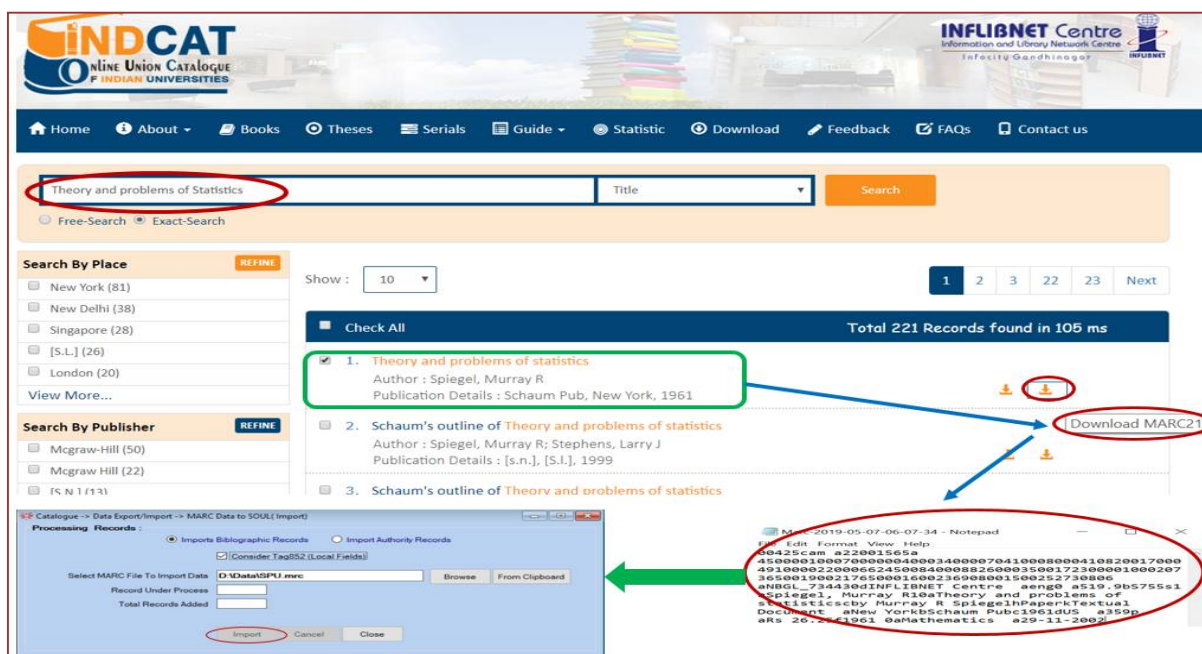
INDCAT
Online Union Catalogue of Indian Universities

INFLIBNET Centre
Information and Library Network Centre
Infocity Gandhinagar
INFLIBNET

Home About Books Theses Serials Guide Statistic Download Feedback FAQs Contact us

Theory and problems of Statistics
Title
Search
Free-Search Exact-Search

Search By Place REFINE
New York (81)
New Delhi (38)
Singapore (28)
[S.L.] (26)
London (20)
View More...

Search By Publisher REFINE
Mcgraw-Hill (50)
Mcgraw Hill (22)
[S.N.] (13)

Show : 10

1 2 3 22 23 Next

Check All
Total 221 Records found in 105 ms

1. Theory and problems of statistics
Author : Spiegel, Murray R
Publication Details : Schaum Pub, New York, 1961

2. Schaum's outline of Theory and problems of statistics
Author : Spiegel, Murray R; Stephens, Larry J
Publication Details : [s.n.], [S.l.], 1999

Download MARC21

3. Schaum's outline of Theory and problems of statistics

Catalogue -> Data Export/Import -> MARC Data to SOUL( Import)
Processing Records :
Imports Bibliographic Records
Import Authority Records
Consider Tag852 (Local Fields)
Select MARC File To Import Data D:\Data\SPU.mrc
Browse
From Clipboard
Record Under Process
Total Records Added
Import Cancel Close

Marc-2019-05-07-06-07-34 - Notepad
File Edit Format View Help
00425cam a22001565a 4500001000700000004000340000704100080004108200170004910000220006624500840008826000350017230000100020736500190021765000160023690800150025273080 6aNBGL_734430dINFLIBNET Centre aeng0 a519.9bS755s1 aSpiegel, Murray R10aTheory and problems of statisticscby Murray R SpiegelhPaperkTextual Document aNew YorkbSchaum Pubc1961dUS a359p aRs 26.25f1961 0aMathematics a29-11-2002